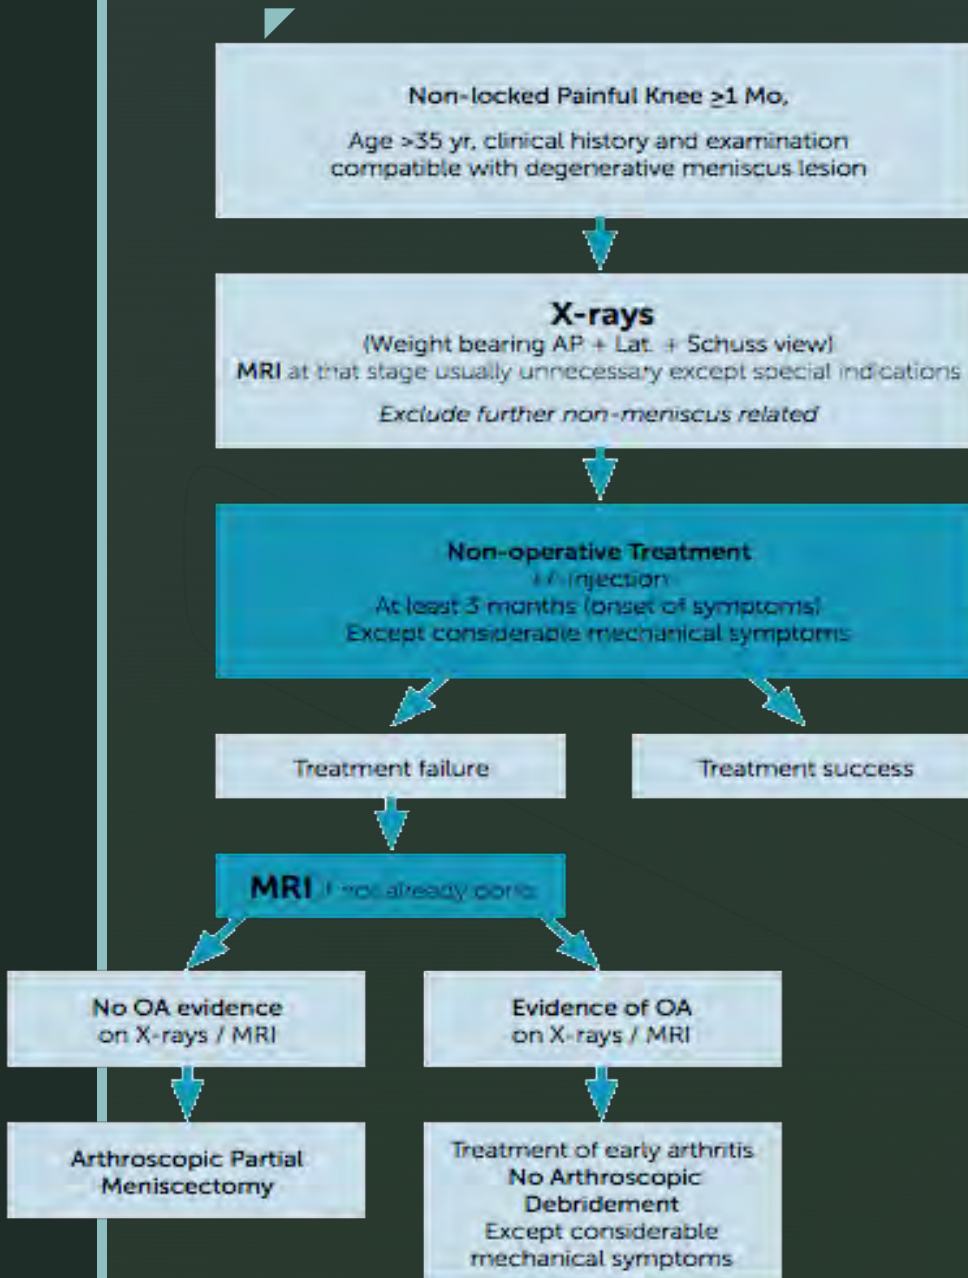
Non-locked Painful Knee ≥1 Mo,

Age >35 yr, clinical history and examination compatible with degenerative meniscus lesion

X-rays
(Weight bearing AP + Lat. + Schuss view)
MRI at that stage usually unnecessary except special indications

Exclude further non-meniscus related

Non-operative Treatment
+/- injection
At least 3 months (onset of symptoms)
Except considerable mechanical symptoms

Treatment failure

Treatment success

MRI if not already done

No OA evidence on X-rays / MRI

Evidence of OA on X-rays / MRI

Arthroscopic Partial Meniscectomy

Treatment of early arthritis
No Arthroscopic Debridement
Except considerable mechanical symptoms